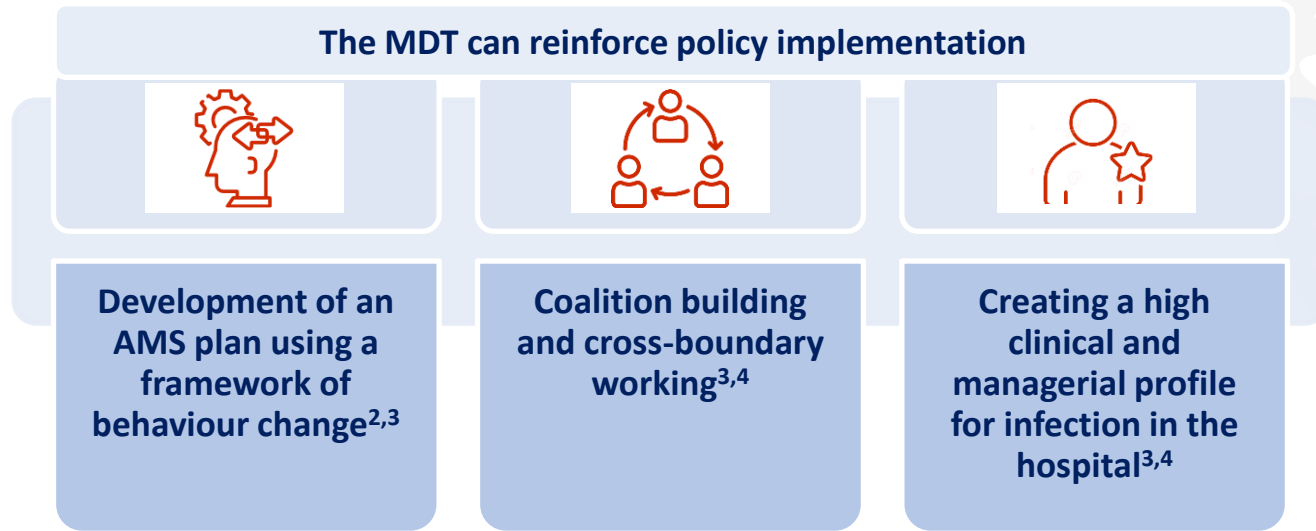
The MDT can reinforce policy implementation

Development of an AMS plan using a framework of behaviour change$^{2,3}$

Coalition building and cross-boundary working$^{3,4}$

Creating a high clinical and managerial profile for infection in the hospital$^{3,4}$